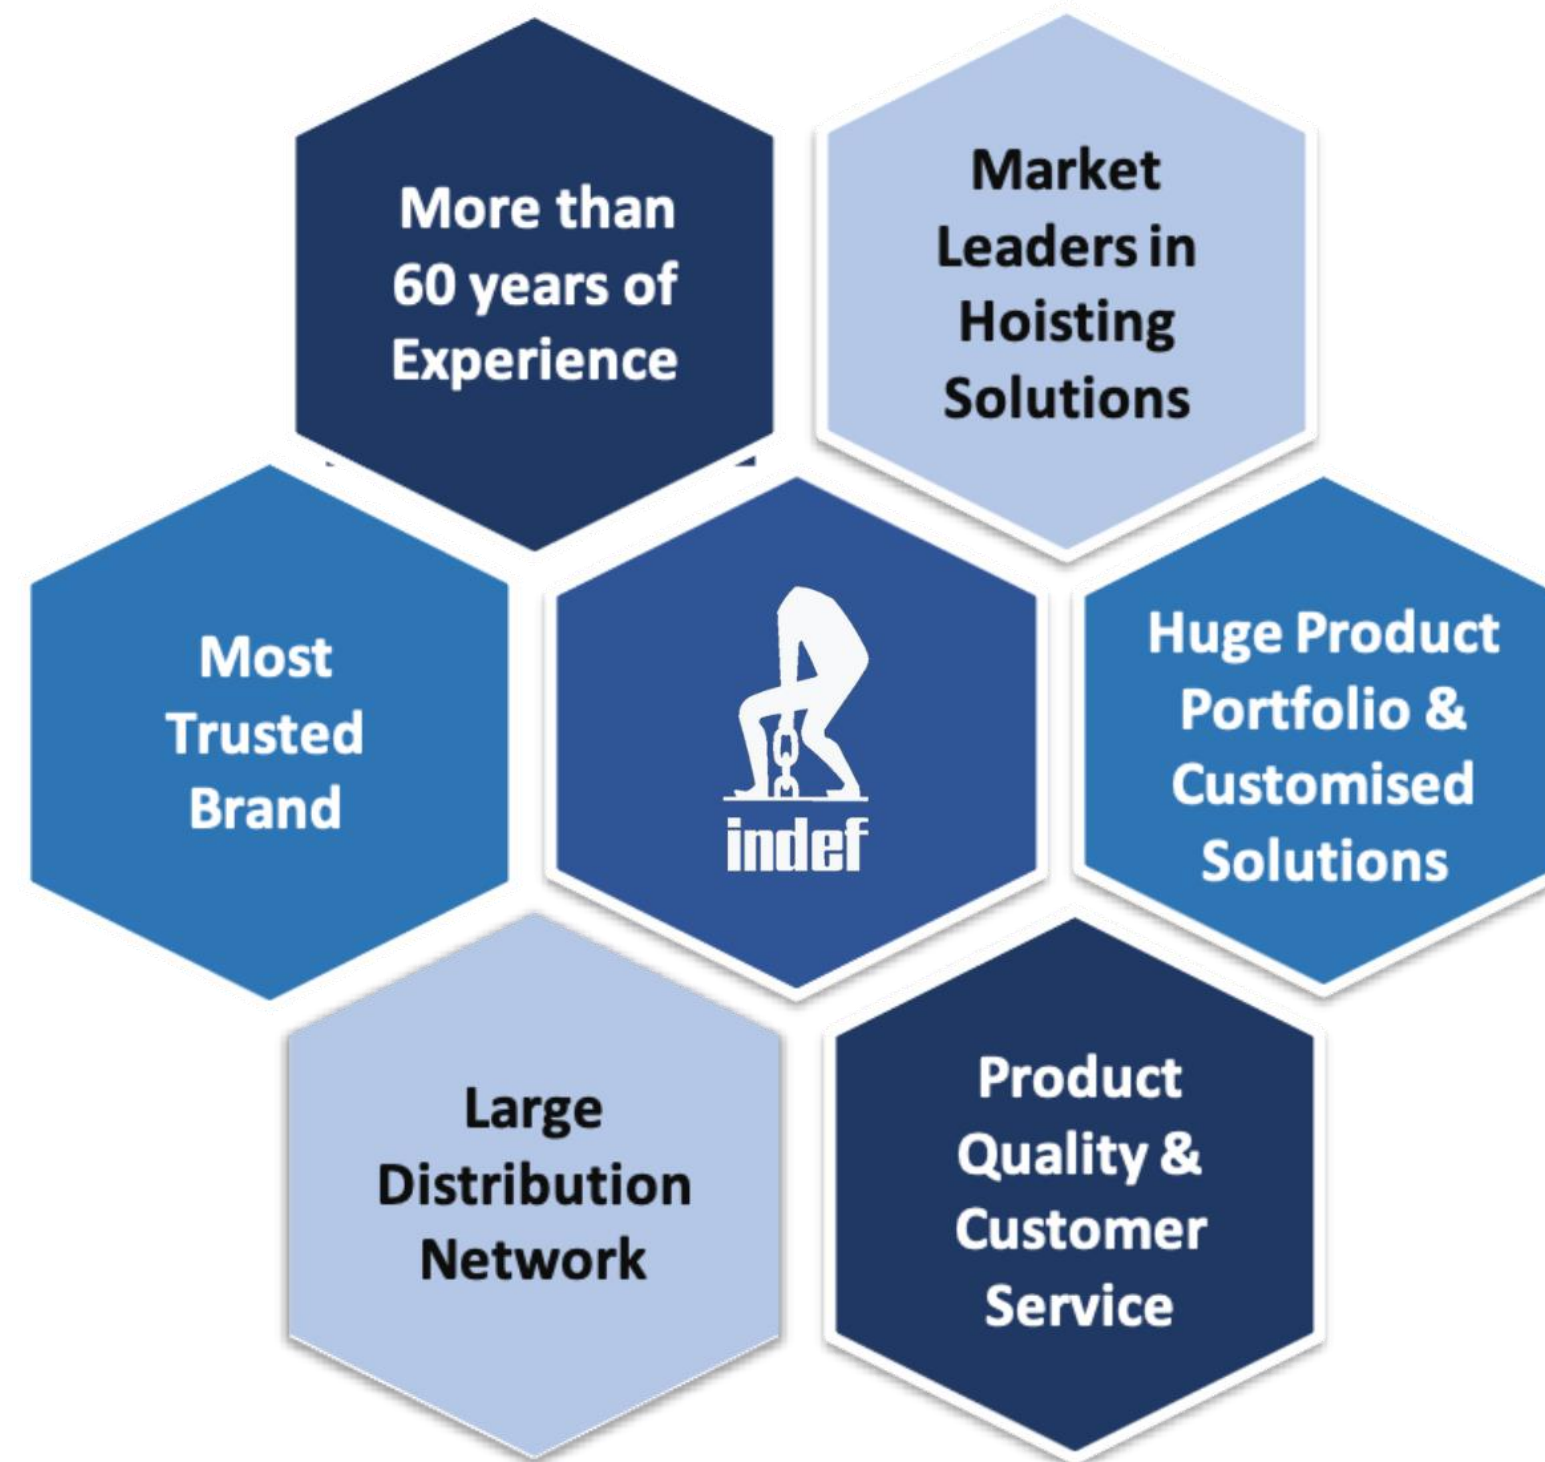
More than 60 years of Experience

Market Leaders in Hoisting Solutions

Most Trusted Brand

indef

Huge Product Portfolio & Customised Solutions

Large Distribution Network

Product Quality & Customer Service